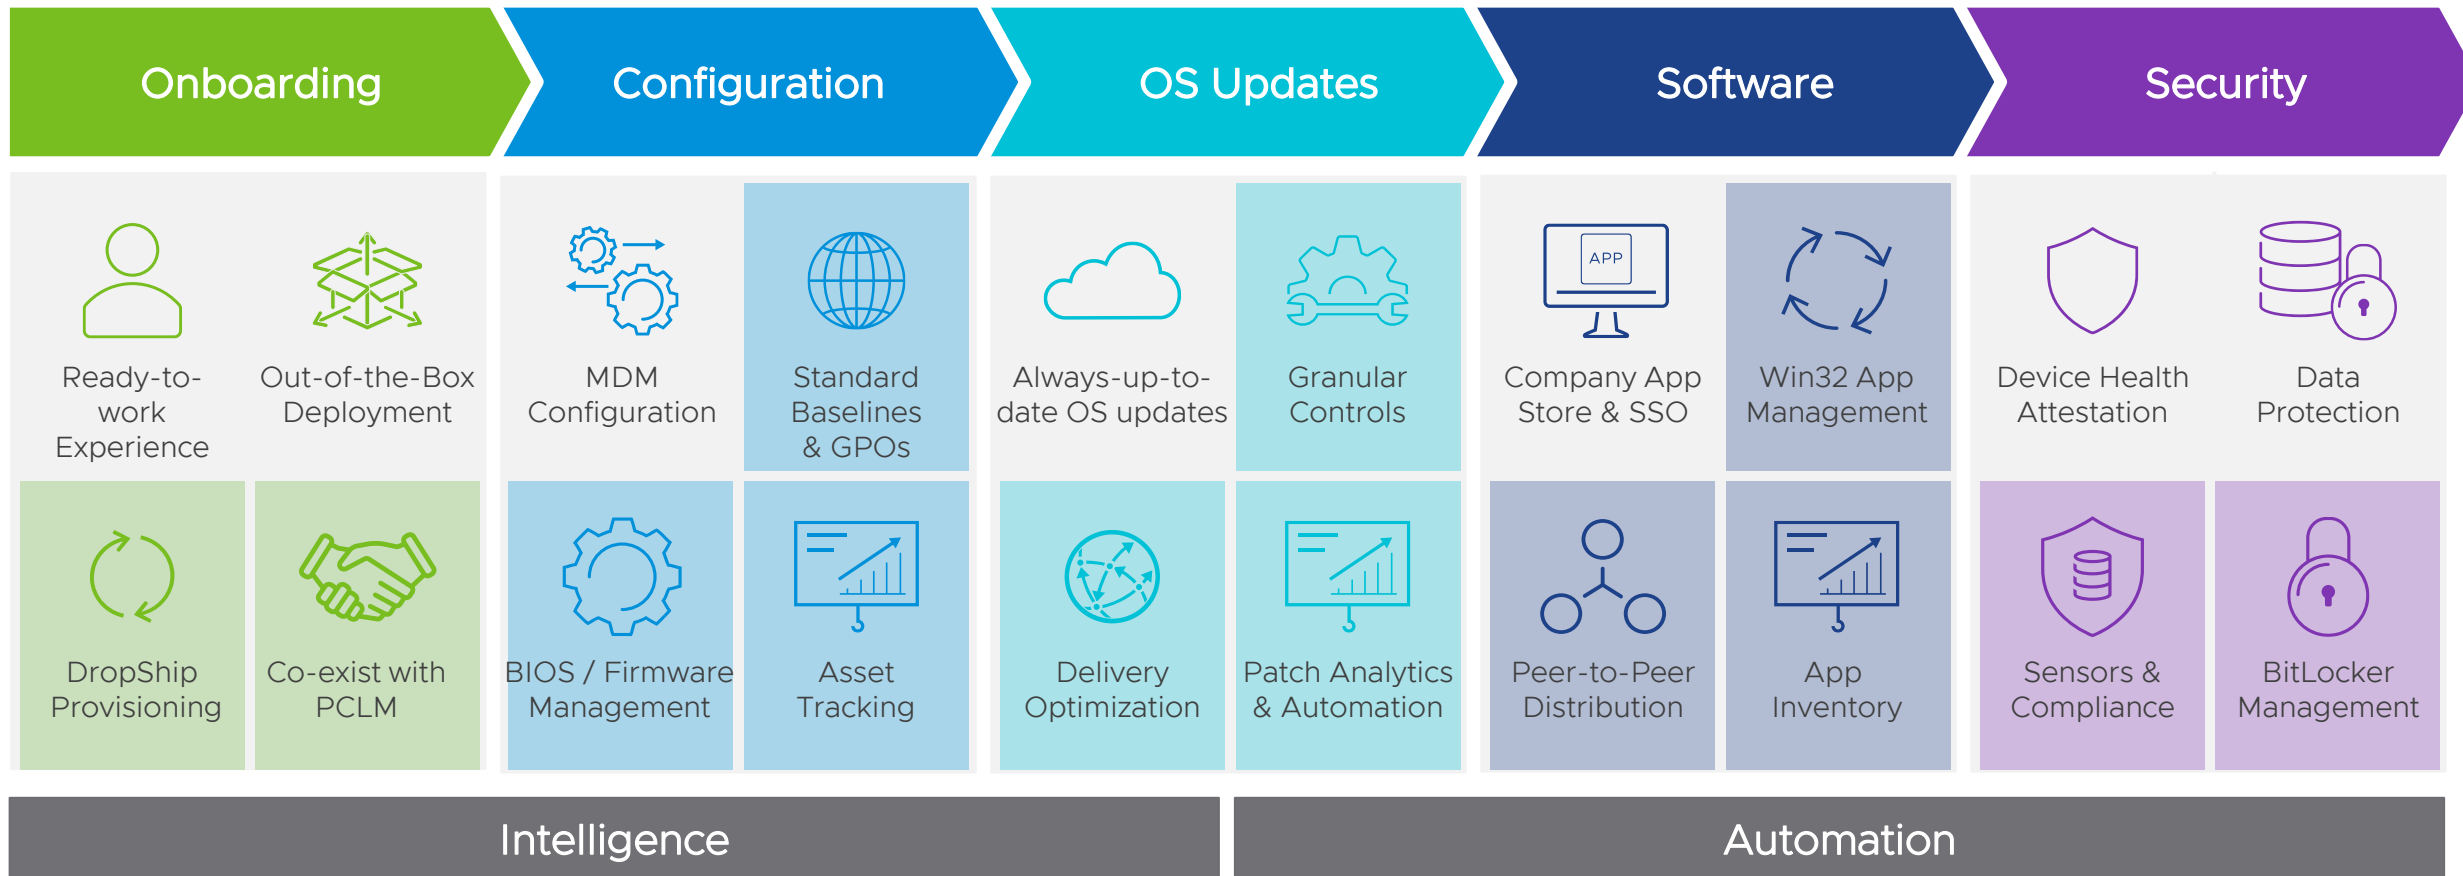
Onboarding

Ready-to-work Experience

Out-of-the-Box Deployment

DropShip Provisioning

Co-exist with PCLM

Configuration

MDM Configuration

Standard Baselines & GPOs

BIOS / Firmware Management

Asset Tracking

OS Updates

Always-up-to-date OS updates

Granular Controls

Delivery Optimization

Patch Analytics & Automation

Software

APP

Company App Store & SSO

Win32 App Management

Peer-to-Peer Distribution

App Inventory

Security

Device Health Attestation

Data Protection

Sensors & Compliance

BitLocker Management

Intelligence

Automation